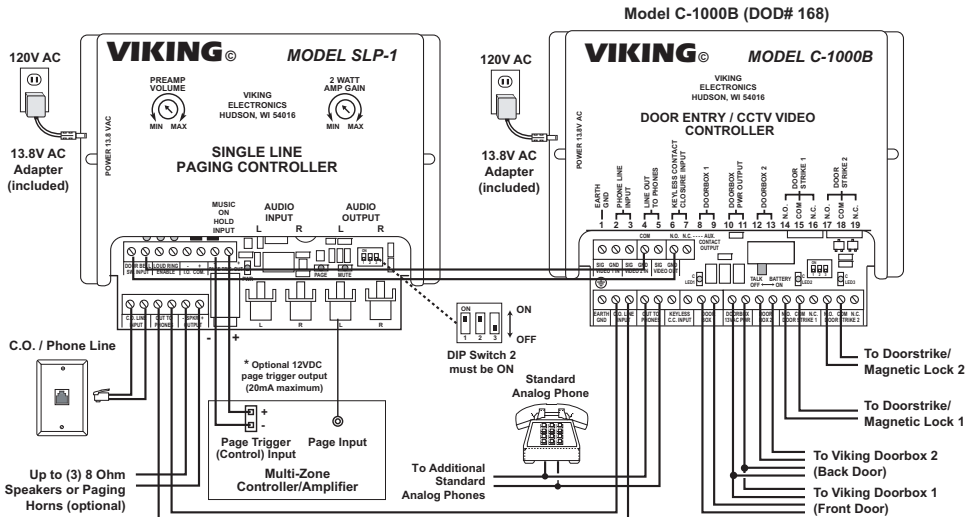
Model C-1000B (DOD# 168)

120V AC

VIKING© MODEL SLP-1

PREAMP VOLUME
MIN MAX

VIKING ELECTRONICS HUDSON, WI 54016

2 WATT AMP GAIN
MIN MAX

POWER 13.8 VAC

13.8V AC Adapter (included)

SINGLE LINE PAGING CONTROLLER

MUSIC ON HOLD INPUT

AUDIO INPUT
L R

AUDIO OUTPUT
L R

PAGE
MUTE

L R L R

C.O. LINE INPUT
OUT TO PHONES
SPEAKER OUTPUT

- +

C.O. / Phone Line

* Optional 12VDC page trigger output (20mA maximum)

+
-

Page Trigger (Control) Input

Page Input

Multi-Zone Controller/Amplifier

Up to (3) 8 Ohm Speakers or Paging Horns (optional)

120V AC

VIKING© MODEL C-1000B

VIKING ELECTRONICS HUDSON, WI 54016

DOOR ENTRY / CCTV VIDEO CONTROLLER

POWER 13.8V AC

13.8V AC Adapter (included)

EARTH GND
PHONE LINE INPUT
LINE OUT TO PHONES
KEYLESS CONTACT CLOSURE INPUT
DOORBOX 1
DOORBOX PWR OUTPUT
DOORBOX 2
DOOR STRIKE 1
N.O. COM N.C.
DOOR STRIKE 2
N.O. COM N.C.

1 2 3 4 5 6 7 8 9 10 11 12 13 14 15 16 17 18 19

COM
N.O. N.C. AUX. CONTACT OUTPUT

SIG GND VIDEO IN
SIG GND VIDEO IN
SIG GND VIDEO OUT

TALK OFF
BATTERY ON

EARTH GND
C.O. LINE INPUT
OUT TO PHONES
KEYLESS C.C. INPUT
DOORBOX 1
DOORBOX 13VAC PWR
DOORBOX 2
N.O. COM N.C. DOOR STRIKE 1
N.O. COM N.C. DOOR STRIKE 2

ON
1 2 3
ON
OFF

DIP Switch 2 must be ON

Standard Analog Phone

To Additional Standard Analog Phones

To Doorstrike/ Magnetic Lock 2

To Doorstrike/ Magnetic Lock 1

To Viking Doorbox 2 (Back Door)

To Viking Doorbox 1 (Front Door)